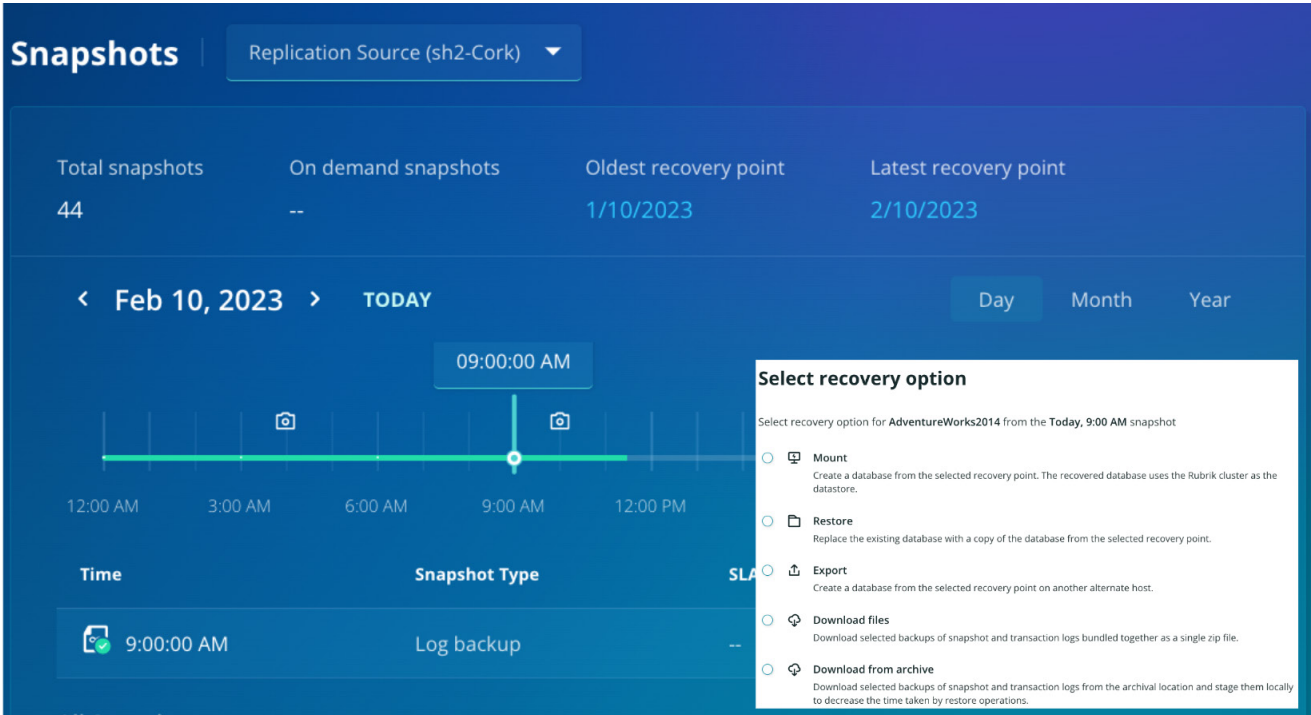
Snapshots

Replication Source (sh2-Cork)

Total snapshots
44

On demand snapshots
--

Oldest recovery point
1/10/2023

Latest recovery point
2/10/2023

Feb 10, 2023

TODAY

Day

Month

Year

09:00:00 AM

12:00 AM

3:00 AM

6:00 AM

9:00 AM

12:00 PM

| Time | Snapshot Type | SLA |
|---|---|---|
| 9:00:00 AM | Log backup | -- |

Select recovery option

Select recovery option for AdventureWorks2014 from the Today, 9:00 AM snapshot

Mount
Create a database from the selected recovery point. The recovered database uses the Rubrik cluster as the datastore.

Restore
Replace the existing database with a copy of the database from the selected recovery point.

Export
Create a database from the selected recovery point on another alternate host.

Download files
Download selected backups of snapshot and transaction logs bundled together as a single zip file.

Download from archive
Download selected backups of snapshot and transaction logs from the archival location and stage them locally to decrease the time taken by restore operations.